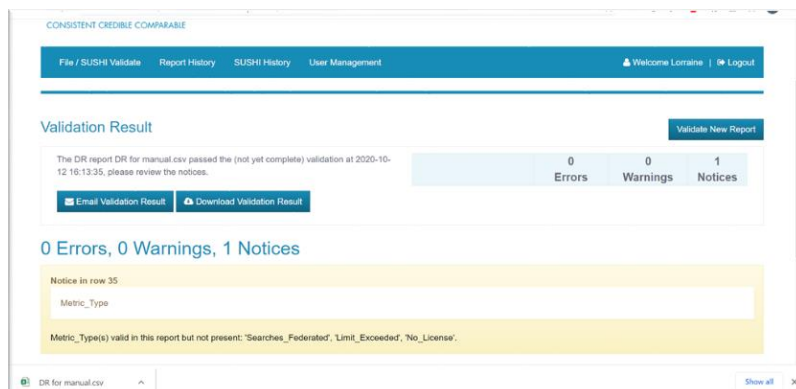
CONSISTENT CREDIBLE COMPARABLE

File / SUSHI Validate Report History SUSHI History User Management

Welcome Lorraine | Logout

Validation Result

Validate New Report

The DR report DR for manual.csv passed the (not yet complete) validation at 2020-10-12 16:13:35, please review the notices.

| 0 Errors | 0 Warnings | 1 Notices |
|---|---|---|

Email Validation Result Download Validation Result

0 Errors, 0 Warnings, 1 Notices

Notice in row 35

Metric_Type

Metric_Type(s) valid in this report but not present: 'Searches_Federated', 'Limit_Exceeded', 'No_License'.

DR for manual.csv

Show all